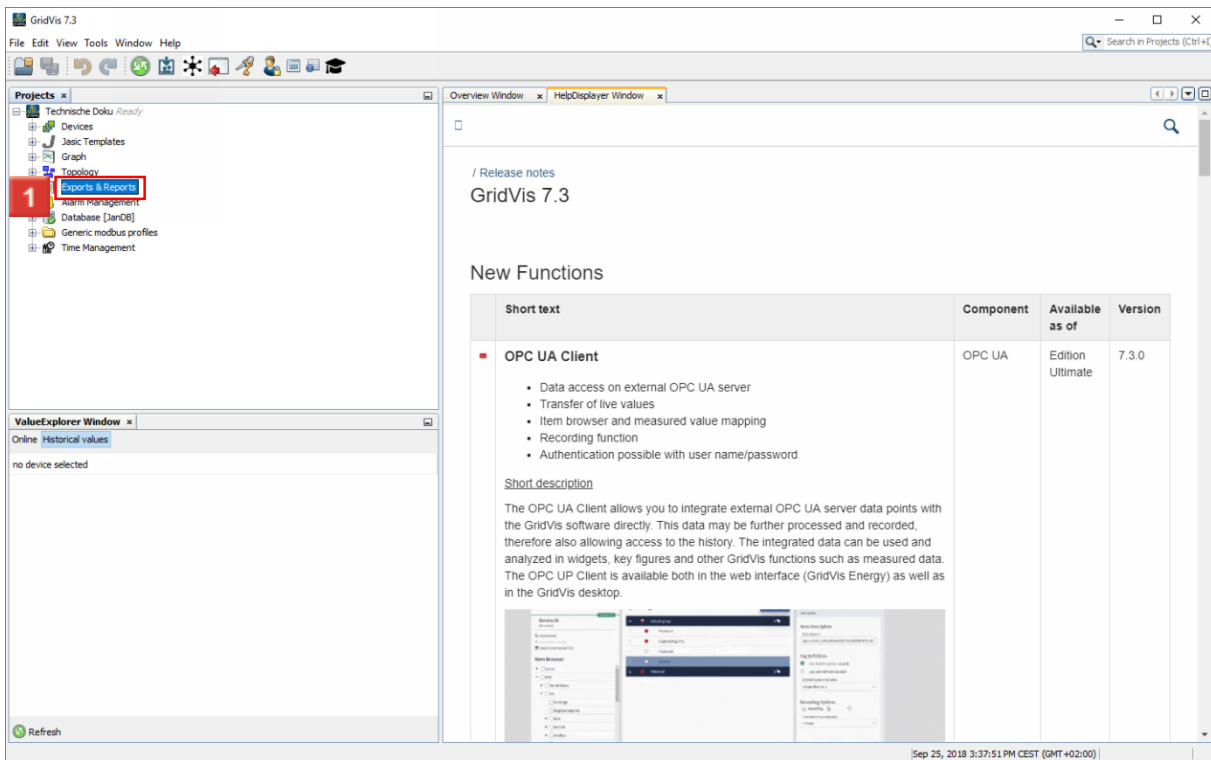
GridVis 7.3

File Edit View Tools Window Help

Search in Projects (Ctrl+I)

Projects ×

Technische Doku Ready
Devices
Jasic Templates
Graph
Topology
1
Exports & Reports
Alarm Management
Database [JanDB]
Generic modbus profiles
Time Management

ValueExplorer Window ×

Online Historical values

no device selected

Refresh

Overview Window × HelpDisplayer Window ×

/ Release notes
GridVis 7.3

New Functions

| | Short text | Component | Available as of | Version |
|---|---|---|---|---|
| | OPC UA Client<br>• Data access on external OPC UA server<br>• Transfer of live values<br>• Item browser and measured value mapping<br>• Recording function<br>• Authentication possible with user name/password<br><br>Short description<br>The OPC UA Client allows you to integrate external OPC UA server data points with the GridVis software directly. This data may be further processed and recorded, therefore also allowing access to the history. The integrated data can be used and analyzed in widgets, key figures and other GridVis functions such as measured data. The OPC UP Client is available both in the web interface (GridVis Energy) as well as in the GridVis desktop. | OPC UA | Edition Ultimate | 7.3.0 |

Sep 25, 2018 3:37:51 PM CEST (GMT+02:00)